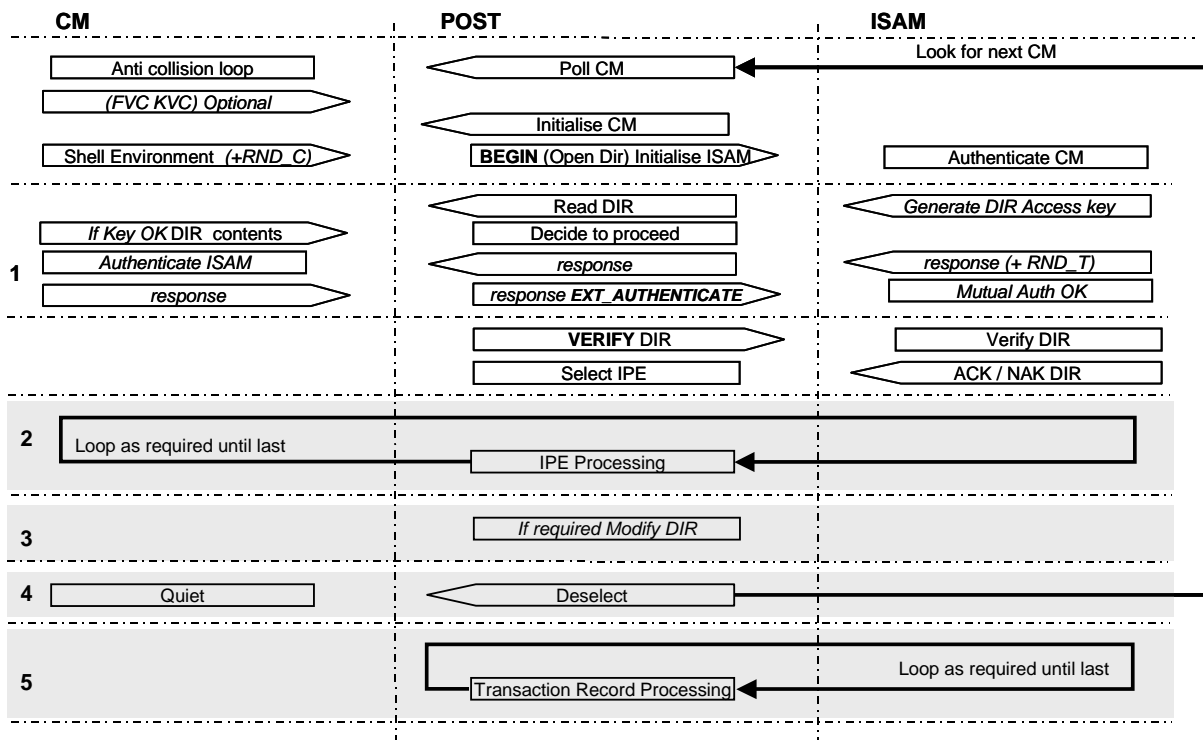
CM POST ISAM

Look for next CM

Anti collision loop

Poll CM

*(FVC KVC) Optional*

Initialise CM

Shell Environment *(+RND_C)*

**BEGIN** (Open Dir) Initialise ISAM

Authenticate CM

Read DIR

*Generate DIR Access key*

*If Key OK* DIR contents

Decide to proceed

1

*Authenticate ISAM*

*response*

*response (+ RND_T)*

*response*

*response* ***EXT_AUTHENTICATE***

*Mutual Auth OK*

**VERIFY** DIR

Verify DIR

Select IPE

ACK / NAK DIR

2

Loop as required until last

IPE Processing

3

*If required Modify DIR*

4

Quiet

Deselect

5

Loop as required until last

Transaction Record Processing